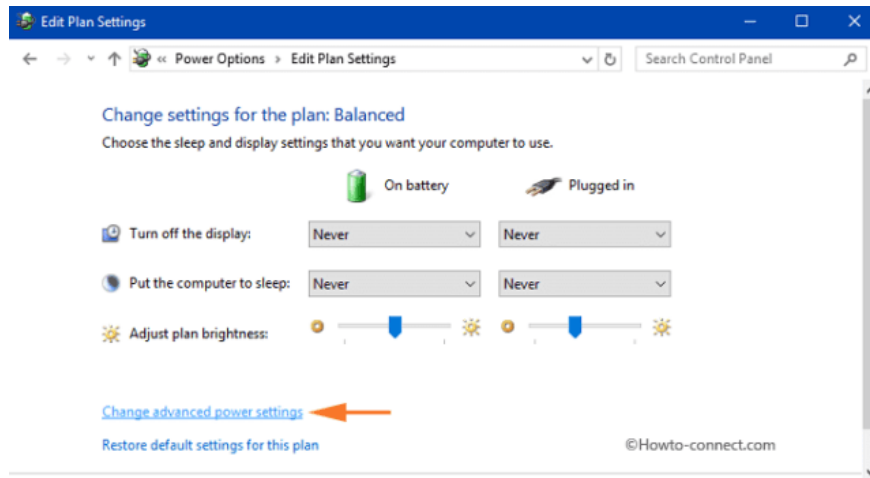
Edit Plan Settings

« Power Options › Edit Plan Settings

Search Control Panel

Change settings for the plan: Balanced

Choose the sleep and display settings that you want your computer to use.

On battery

Plugged in

Turn off the display:

Never

Never

Put the computer to sleep:

Never

Never

Adjust plan brightness:

Change advanced power settings

Restore default settings for this plan

©Howto-connect.com